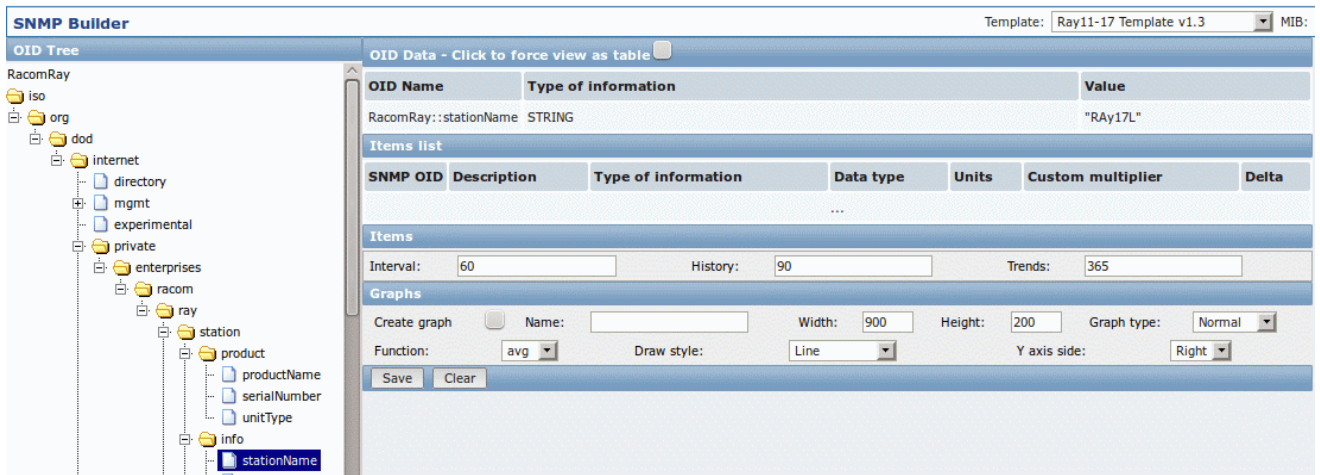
SNMP Builder

Template: Ray11-17 Template v1.3 MIB:

OID Tree

RacomRay
iso
org
dod
internet
directory
mgmt
experimental
private
enterprises
racom
ray
station
product
productName
serialNumber
unitType
info
stationName

OID Data - Click to force view as table

| OID Name | Type of information | Value |
|---|---|---|
| RacomRay::stationName | STRING | "RAy17L" |

Items list

| SNMP OID | Description | Type of information | Data type | Units | Custom multiplier | Delta |
|---|---|---|---|---|---|---|
| ... | | | | | | |

Items

Interval: 60 History: 90 Trends: 365

Graphs

Create graph Name: Width: 900 Height: 200 Graph type: Normal

Function: avg Draw style: Line Y axis side: Right

Save Clear